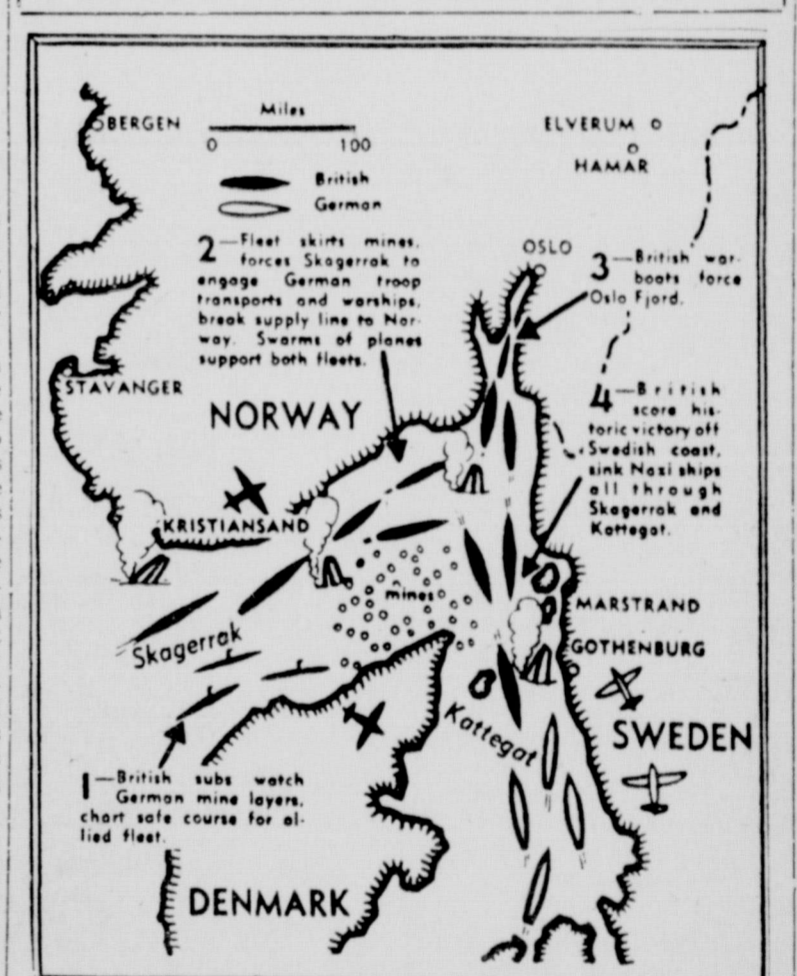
BERGEN

Miles

0 100

British

German

ELVERUM

HAMAR

2—Fleet skirts mines, forces Skagerrak to engage German troop transports and warships, break supply line to Norway. Swarms of planes support both fleets.

OSLO

3—British warboats force Oslo Fjord.

STAVANGER

NORWAY

4—British score historic victory off Swedish coast, sink Nazi ships all through Skagerrak and Kattegat.

KRISTIANSAND

mines

MARSTRAND

GOTHENBURG

Skagerrak

Kattegat

SWEDEN

1—British subs watch German mine layers, chart safe course for allied fleet.

DENMARK